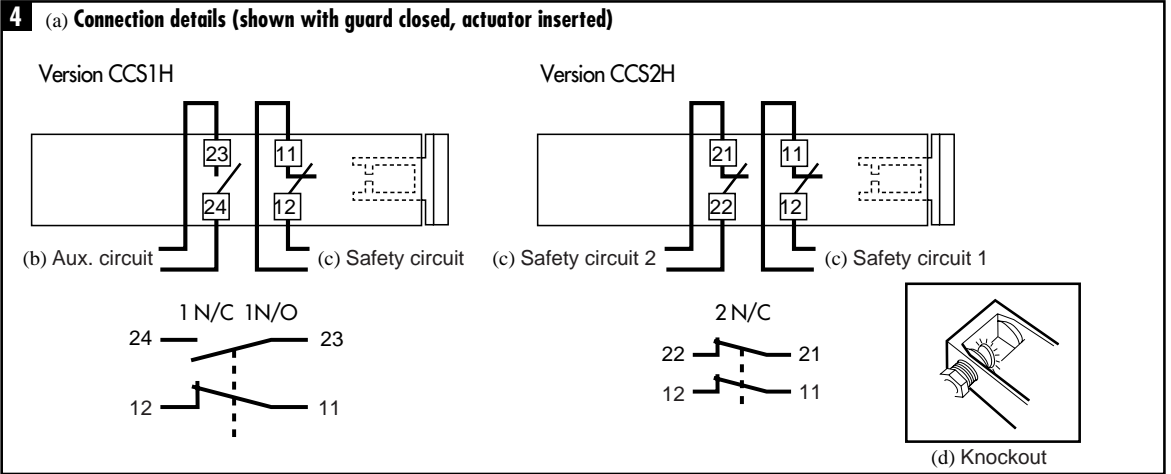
4 (a) **Connection details (shown with guard closed, actuator inserted)**

Version CCS1H

23
24
11
12

(b) Aux. circuit (c) Safety circuit

1 N/C 1N/O

24 23

12 11

Version CCS2H

21
22
11
12

(c) Safety circuit 2 (c) Safety circuit 1

2 N/C

22 21

12 11

(d) Knockout